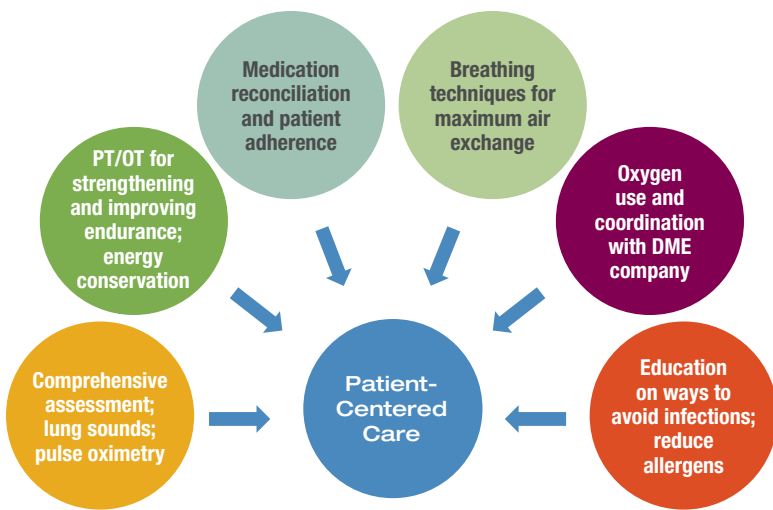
Medication reconciliation and patient adherence

Breathing techniques for maximum air exchange

PT/OT for strengthening and improving endurance; energy conservation

Oxygen use and coordination with DME company

Comprehensive assessment; lung sounds; pulse oximetry

Patient-Centered Care

Education on ways to avoid infections; reduce allergens